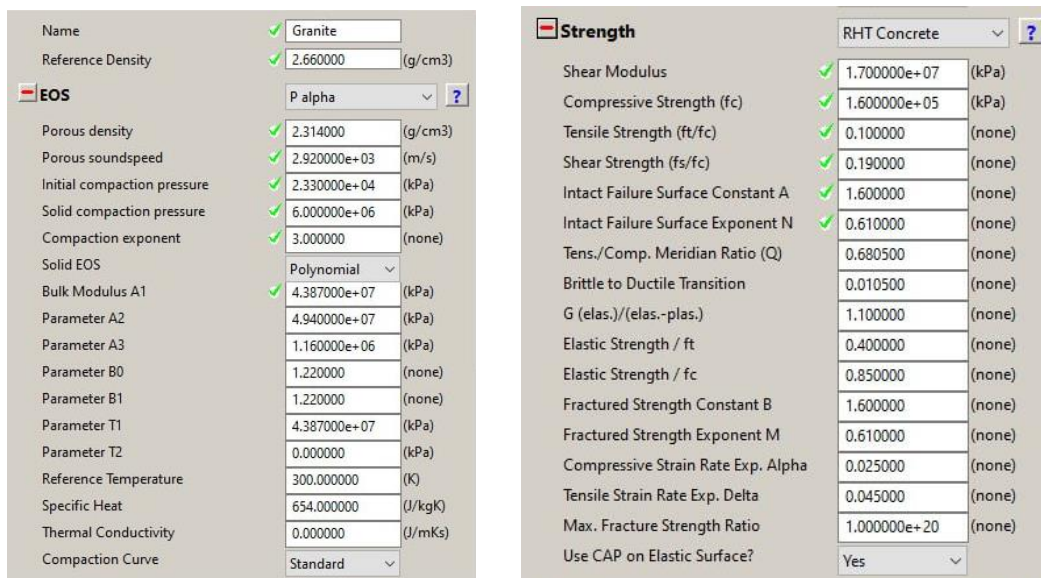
| | | |
|---|---|---|
| Name | Granite | |
| Reference Density | 2.660000 | (g/cm3) |

EOS P alpha ?

| | | |
|---|---|---|
| Porous density | 2.314000 | (g/cm3) |
| Porous soundspeed | 2.920000e+03 | (m/s) |
| Initial compaction pressure | 2.330000e+04 | (kPa) |
| Solid compaction pressure | 6.000000e+06 | (kPa) |
| Compaction exponent | 3.000000 | (none) |
| Solid EOS | Polynomial | |
| Bulk Modulus A1 | 4.387000e+07 | (kPa) |
| Parameter A2 | 4.940000e+07 | (kPa) |
| Parameter A3 | 1.160000e+06 | (kPa) |
| Parameter B0 | 1.220000 | (none) |
| Parameter B1 | 1.220000 | (none) |
| Parameter T1 | 4.387000e+07 | (kPa) |
| Parameter T2 | 0.000000 | (kPa) |
| Reference Temperature | 300.000000 | (K) |
| Specific Heat | 654.000000 | (J/kgK) |
| Thermal Conductivity | 0.000000 | (J/mKs) |
| Compaction Curve | Standard | |

Strength RHT Concrete ?

| | | |
|---|---|---|
| Shear Modulus | 1.700000e+07 | (kPa) |
| Compressive Strength (fc) | 1.600000e+05 | (kPa) |
| Tensile Strength (ft/fc) | 0.100000 | (none) |
| Shear Strength (fs/fc) | 0.190000 | (none) |
| Intact Failure Surface Constant A | 1.600000 | (none) |
| Intact Failure Surface Exponent N | 0.610000 | (none) |
| Tens./Comp. Meridian Ratio (Q) | 0.680500 | (none) |
| Brittle to Ductile Transition | 0.010500 | (none) |
| G (elas.)/(elas.-plas.) | 1.100000 | (none) |
| Elastic Strength / ft | 0.400000 | (none) |
| Elastic Strength / fc | 0.850000 | (none) |
| Fractured Strength Constant B | 1.600000 | (none) |
| Fractured Strength Exponent M | 0.610000 | (none) |
| Compressive Strain Rate Exp. Alpha | 0.025000 | (none) |
| Tensile Strain Rate Exp. Delta | 0.045000 | (none) |
| Max. Fracture Strength Ratio | 1.000000e+20 | (none) |
| Use CAP on Elastic Surface? | Yes | |